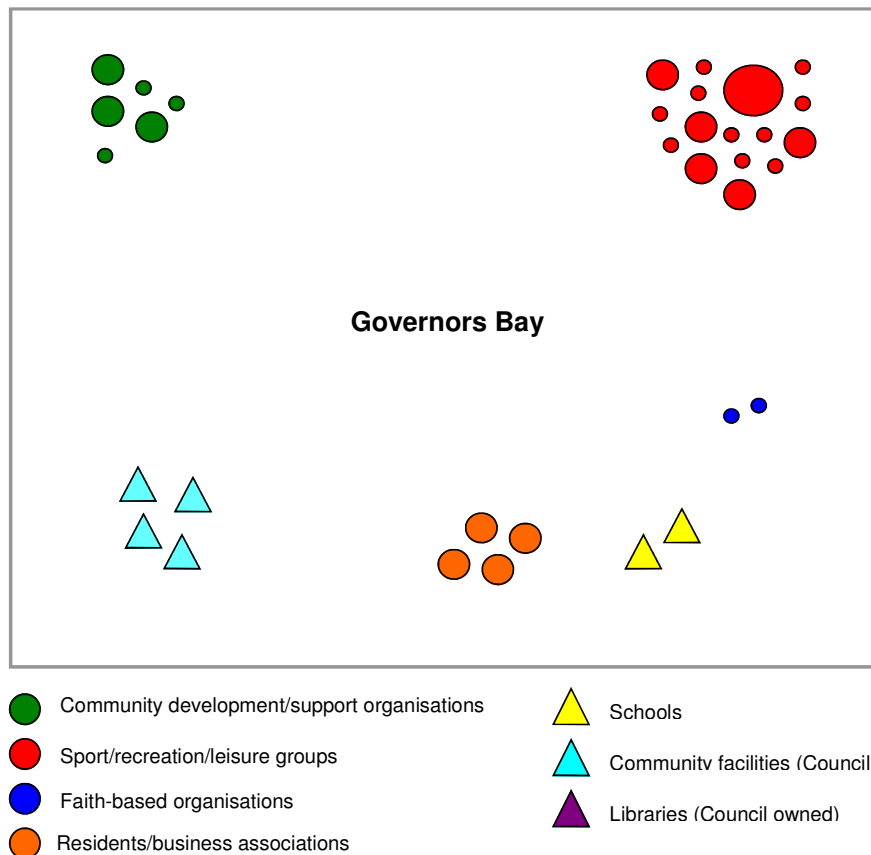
Governors Bay

Community development/support organisations

Sport/recreation/leisure groups

Faith-based organisations

Residents/business associations

Schools

Community facilities (Council

Libraries (Council owned)